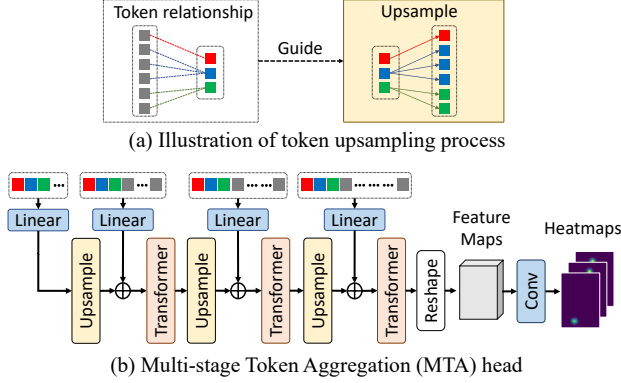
Token relationship

Guide

Upsample

(a) Illustration of token upsampling process

Linear

Linear

Linear

Linear

Upsample

Transformer

Upsample

Transformer

Upsample

Transformer

Reshape

Feature Maps

Conv

Heatmaps

(b) Multi-stage Token Aggregation (MTA) head